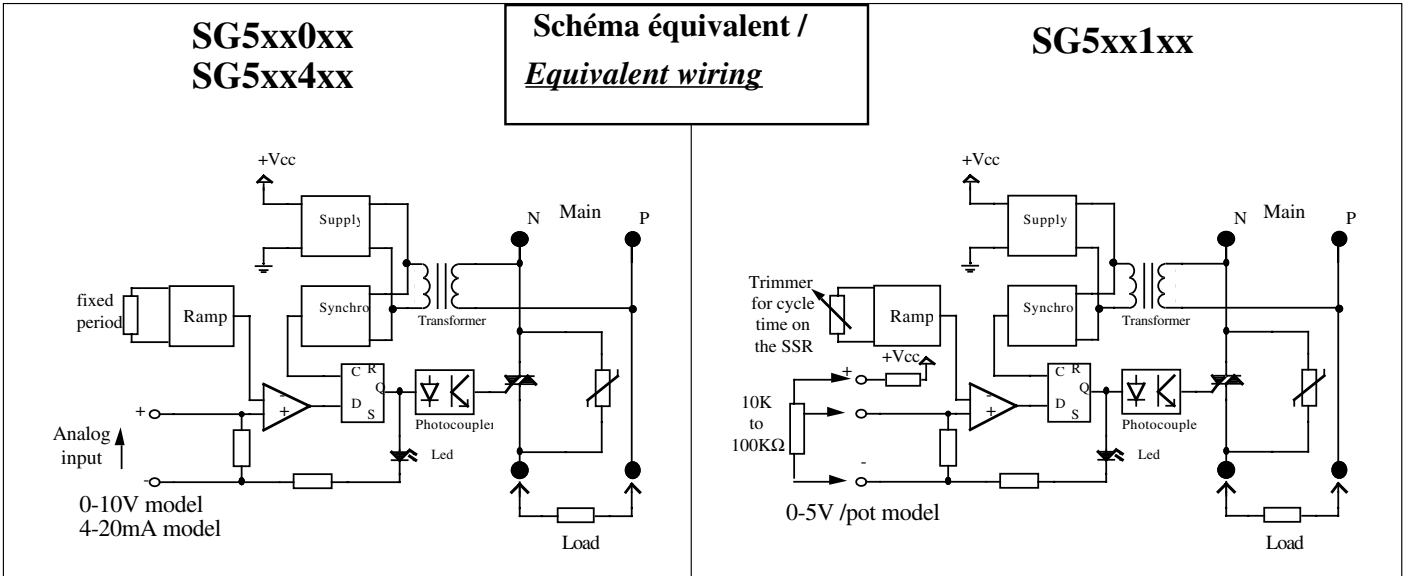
SG5xx0xx
SG5xx4xx

Schéma équivalent /
*Equivalent wiring*

SG5xx1xx

+Vcc
Supply
N
Main
P
fixed period
Ramp
Synchro
Transformer
C R
Q
D S
-
+
+
Analog input
-
Photocoupler
Led
0-10V model
4-20mA model
Load

+Vcc
Supply
N
Main
P
Trimmer for cycle time on the SSR
Ramp
Synchro
Transformer
+Vcc
+
C R
Q
D S
-
+
10K to 100KΩ
-
Photocouple
Led
0-5V /pot model
Load